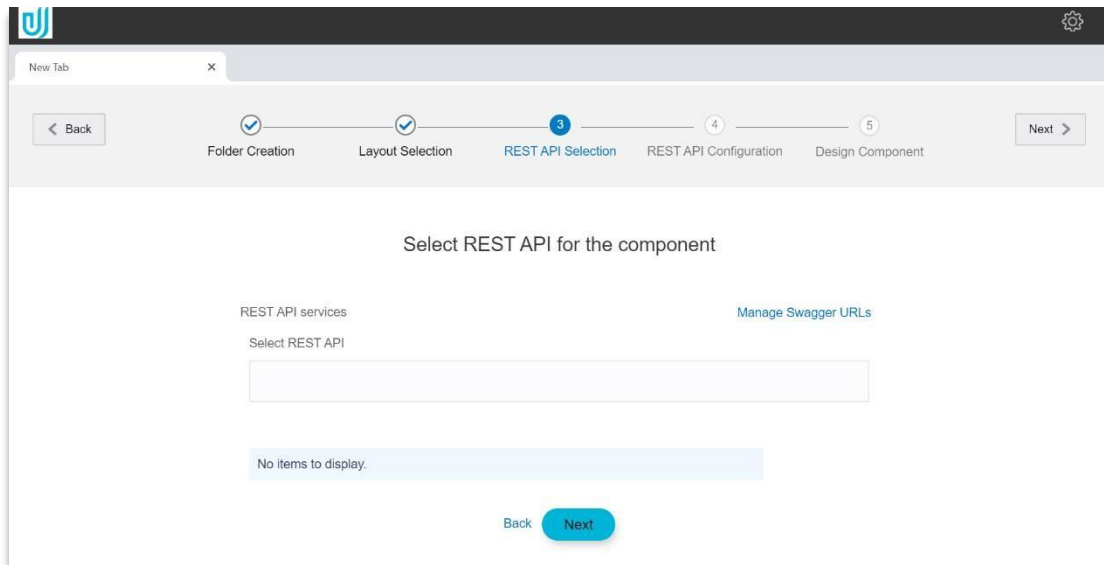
New Tab ×

< Back

Folder Creation

Layout Selection

3
REST API Selection

4
REST API Configuration

5
Design Component

Next >

Select REST API for the component

REST API services

Manage Swagger URLs

Select REST API

No items to display.

Back

Next